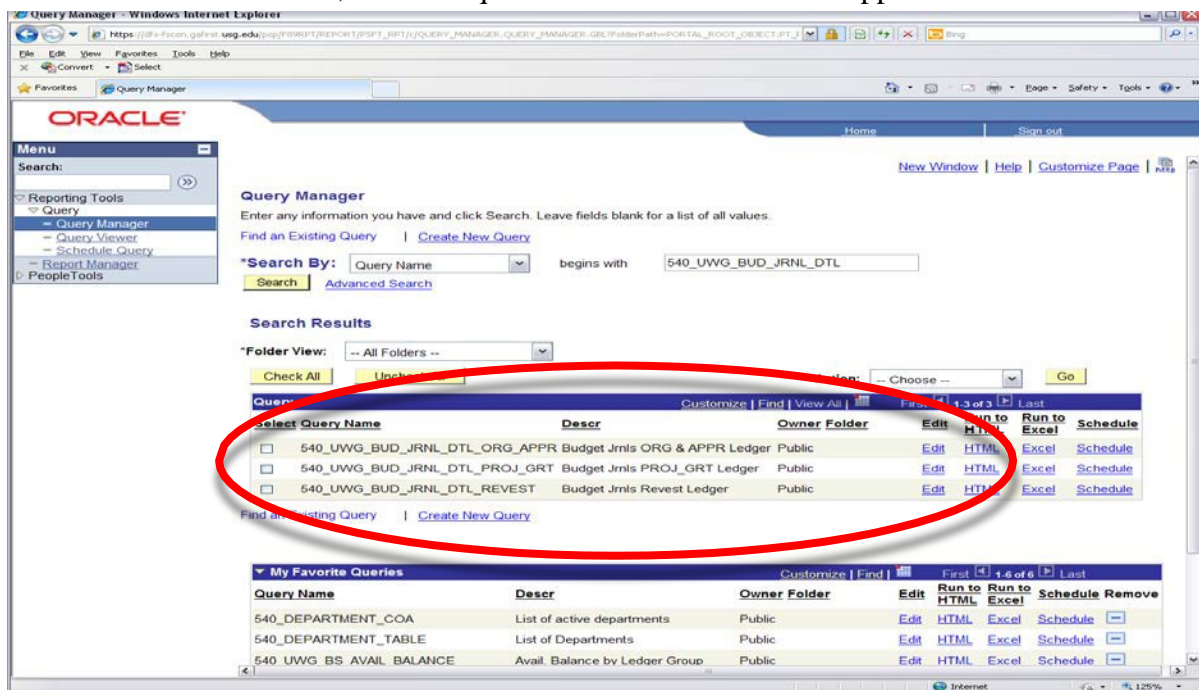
Query Manager - Windows Internet Explorer

https://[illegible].usg.edu/psp/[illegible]/REPORT/PSFT_RPT/c/QUERY_MANAGER.QUERY_MANAGER.GBL?FolderPath=PORTAL_ROOT_OBJECT.PT_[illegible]

Bing

File Edit View Favorites Tools Help

Convert Select

Favorites Query Manager

Page Safety Tools

ORACLE

Home Sign out

Menu

Search:

Reporting Tools
Query
– Query Manager
– Query Viewer
– Schedule Query
– Report Manager
PeopleTools

New Window | Help | Customize Page

Query Manager

Enter any information you have and click Search. Leave fields blank for a list of all values.

Find an Existing Query | Create New Query

*Search By: Query Name begins with 540_UWG_BUD_JRNL_DTL

Search Advanced Search

Search Results

*Folder View: -- All Folders --

Check All Uncheck All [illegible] -- Choose -- Go

Queries Customize | Find | View All | First 1-3 of 3 Last

| Select | Query Name | Descr | Owner | Folder | Edit | Run to HTML | Run to Excel | Schedule |
|---|---|---|---|---|---|---|---|---|
| | 540_UWG_BUD_JRNL_DTL_ORG_APPR | Budget Jrnls ORG & APPR Ledger | Public | | Edit | HTML | Excel | Schedule |
| | 540_UWG_BUD_JRNL_DTL_PROJ_GRT | Budget Jrnls PROJ_GRT Ledger | Public | | Edit | HTML | Excel | Schedule |
| | 540_UWG_BUD_JRNL_DTL_REVEST | Budget Jrnls Revest Ledger | Public | | Edit | HTML | Excel | Schedule |

Find an Existing Query | Create New Query

My Favorite Queries Customize | Find | First 1-6 of 6 Last

| Query Name | Descr | Owner | Folder | Edit | Run to HTML | Run to Excel | Schedule | Remove |
|---|---|---|---|---|---|---|---|---|
| 540_DEPARTMENT_COA | List of active departments | Public | | Edit | HTML | Excel | Schedule | |
| 540_DEPARTMENT_TABLE | List of Departments | Public | | Edit | HTML | Excel | Schedule | |
| 540_UWG_BS_AVAIL_BALANCE | Avail. Balance by Ledger Group | Public | | Edit | HTML | Excel | Schedule | |

Internet 125%